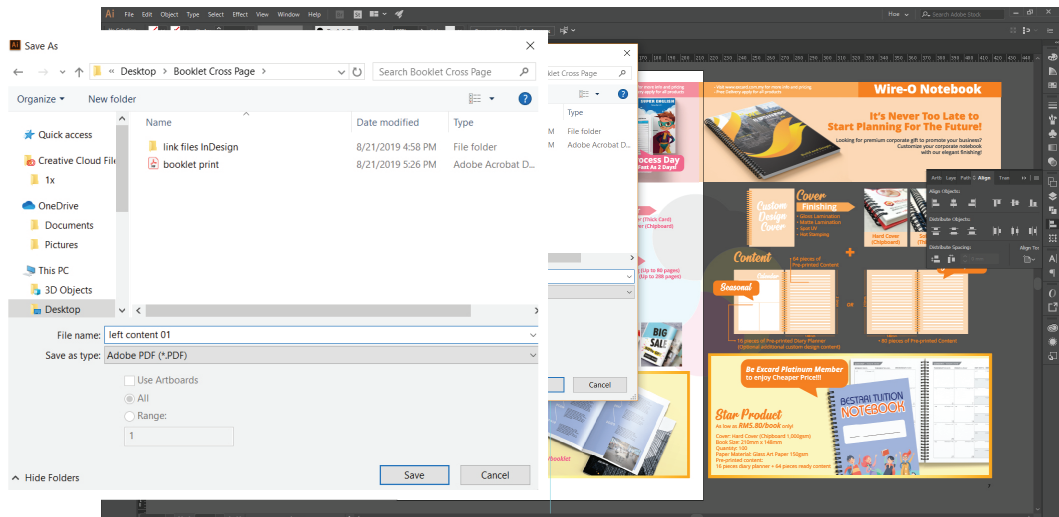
Ai File Edit Object Type Select Effect View Window Help

Save As

« Desktop › Booklet Cross Page

Search Booklet Cross Page

Organize ▾ New folder

Quick access
Creative Cloud File
1x
OneDrive
Documents
Pictures
This PC
3D Objects
Desktop

| Name | Date modified | Type |
|---|---|---|
| link files InDesign | 8/21/2019 4:58 PM | File folder |
| booklet print | 8/21/2019 5:26 PM | Adobe Acrobat D... |

File name: left content 01
Save as type: Adobe PDF (*.PDF)

Use Artboards
All
Range:
1

Hide Folders

Save Cancel

Search Booklet Cross Page
Type
File folder
Adobe Acrobat D...

Cancel

Wire-O Notebook

It's Never Too Late to Start Planning For The Future!

Looking for premium corporate gift to promote your business? Customize your corporate notebook with our elegant finishing!

Custom Design Cover

Cover Finishing
- Gloss Lamination
- Matte Lamination
- Spot UV
- Hot Stamping

Hard Cover (Chipboard)

Content

Seasonal

+ 64 pieces of Pre-printed Content

10 pieces of Pre-printed Diary Planner (Optional additional custom design content)

+ 80 pieces of Pre-printed Content

or

Be Excard Platinum Member to enjoy Cheaper Price!!

Star Product
As low as RM5.80/book only!

BESTARI TUITION NOTEBOOK

Cover: Hard Cover (Chipboard 1,000gsm)
Book Size: 210mm x 148mm
Quantity: 100
Paper Material: Glass Art Paper 150gsm
Pre-printed content:
10 pieces diary planner + 64 pieces ready content

Align Objects:
Distribute Objects:
Distribute Spacing:
Align To:

rocess Day
BIG SALE
/booklet